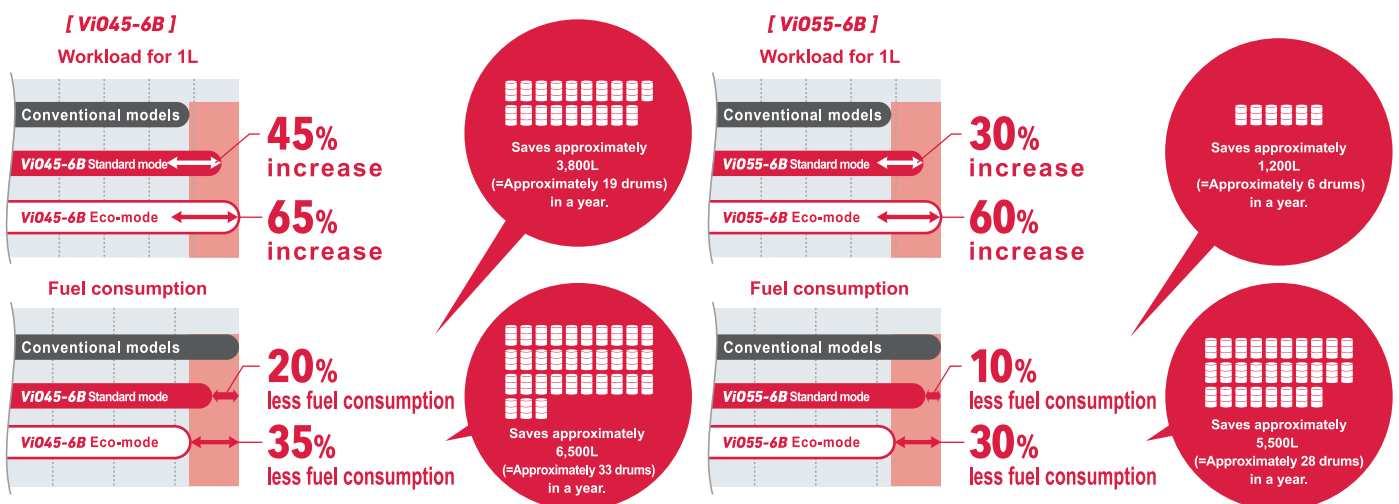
[ ViO45-6B ]
Workload for 1L

Conventional models
ViO45-6B Standard mode
ViO45-6B Eco-mode

45% increase
65% increase

Saves approximately 3,800L (=Approximately 19 drums) in a year.

Fuel consumption

Conventional models
ViO45-6B Standard mode
ViO45-6B Eco-mode

20% less fuel consumption
35% less fuel consumption

Saves approximately 6,500L (=Approximately 33 drums) in a year.

[ ViO55-6B ]
Workload for 1L

Conventional models
ViO55-6B Standard mode
ViO55-6B Eco-mode

30% increase
60% increase

Saves approximately 1,200L (=Approximately 6 drums) in a year.

Fuel consumption

Conventional models
ViO55-6B Standard mode
ViO55-6B Eco-mode

10% less fuel consumption
30% less fuel consumption

Saves approximately 5,500L (=Approximately 28 drums) in a year.